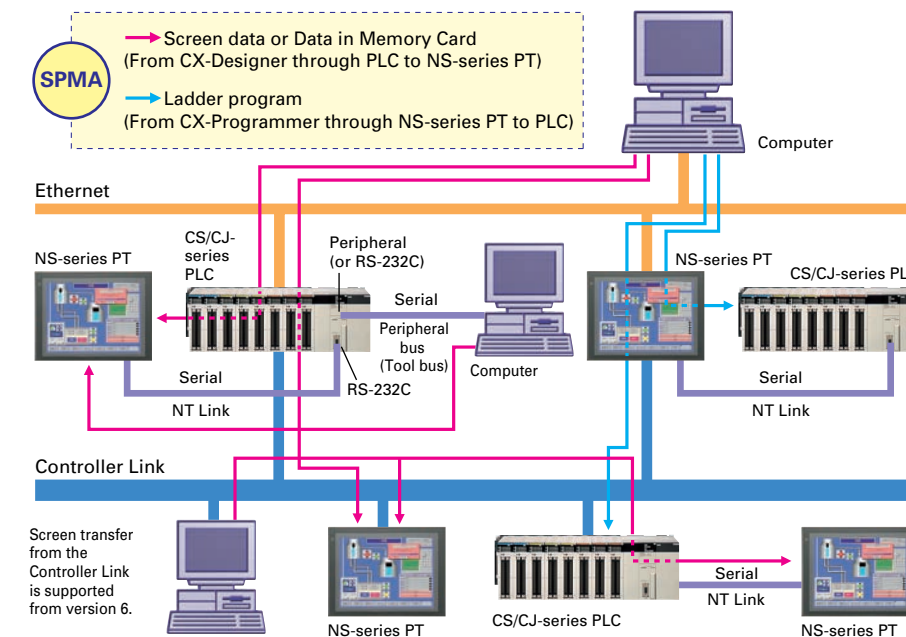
SPMA

Screen data or Data in Memory Card (From CX-Designer through PLC to NS-series PT)

Ladder program (From CX-Programmer through NS-series PT to PLC)

Computer

Ethernet

NS-series PT

CS/CJ-series PLC

Peripheral (or RS-232C)

Serial

Peripheral bus (Tool bus)

Computer

Serial

RS-232C

NT Link

NS-series PT

CS/CJ-series PL

Serial

NT Link

Controller Link

Screen transfer from the Controller Link is supported from version 6.

NS-series PT

CS/CJ-series PLC

Serial

NT Link

NS-series PT